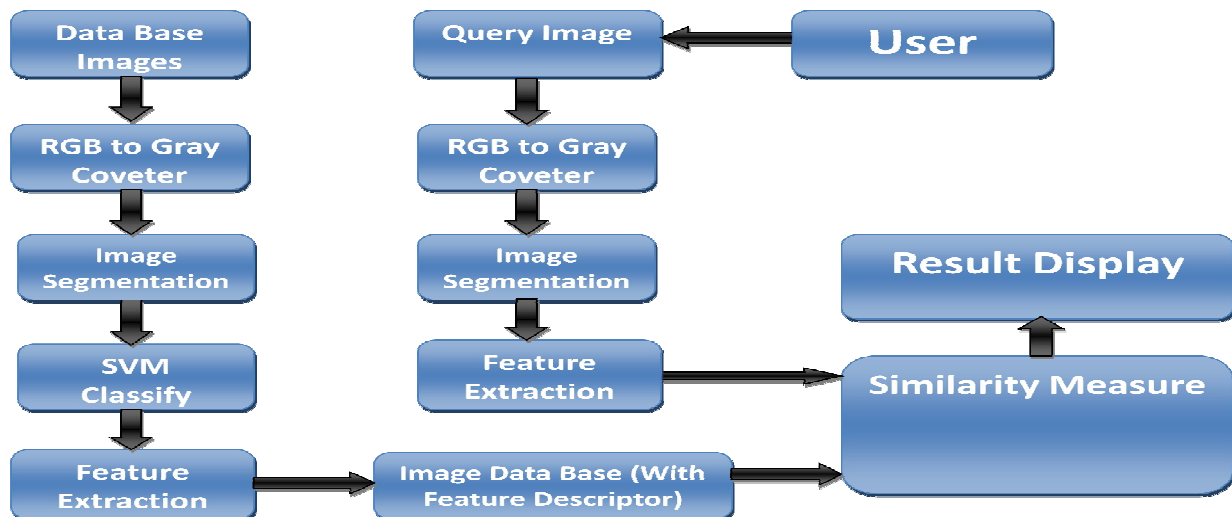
Data Base Images

RGB to Gray Coveter

Image Segmentation

SVM Classify

Feature Extraction

Query Image

User

RGB to Gray Coveter

Image Segmentation

Feature Extraction

Image Data Base (With Feature Descriptor)

Result Display

Similarity Measure